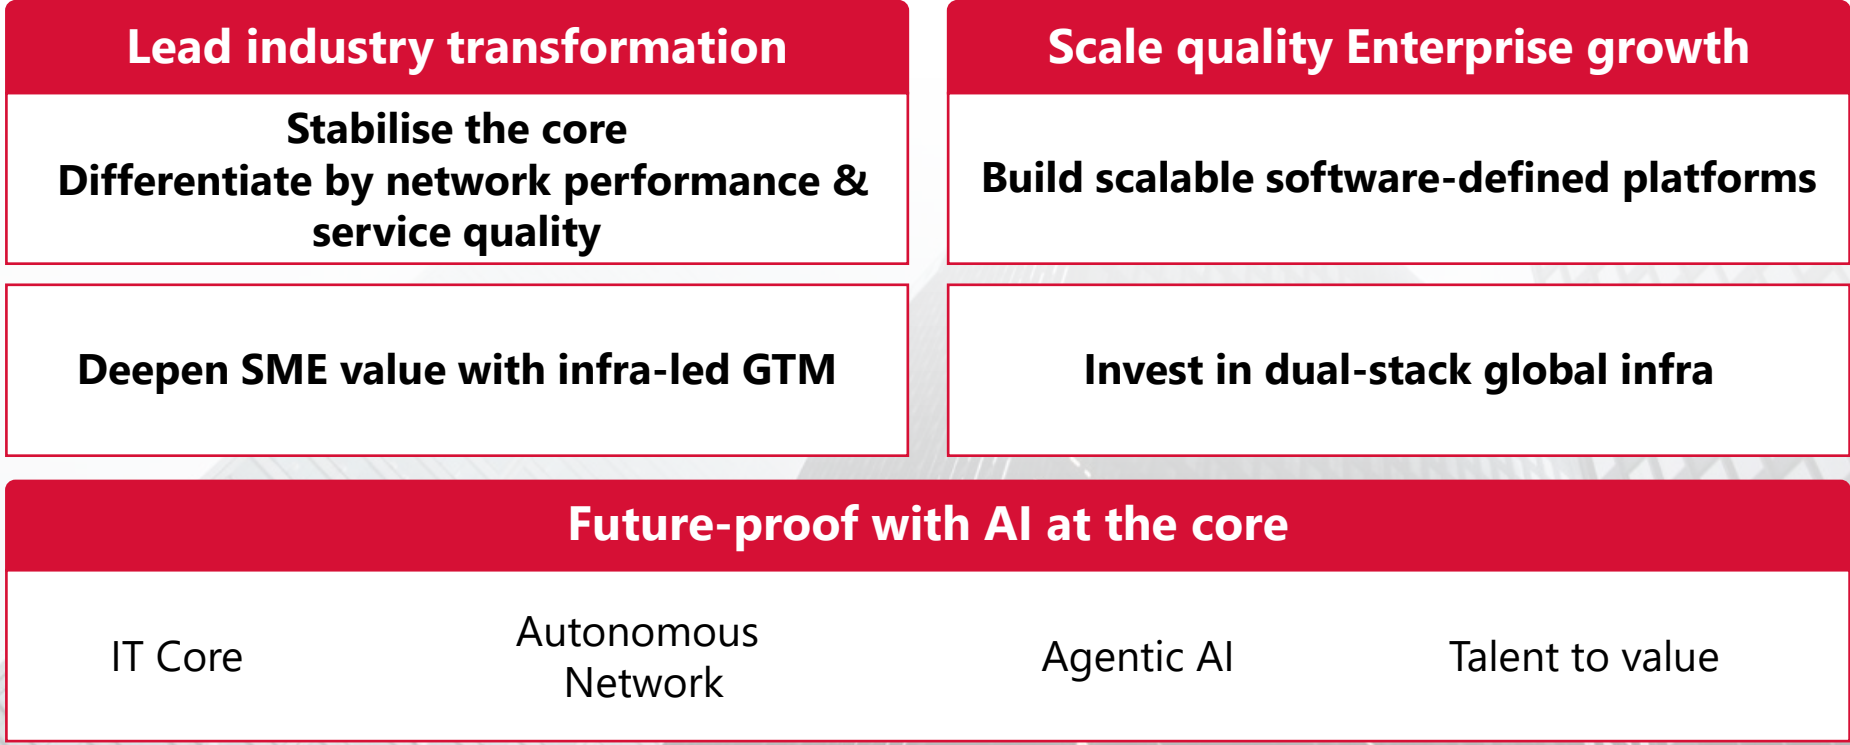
Lead industry transformation

Stabilise the core
Differentiate by network performance & service quality

Deepen SME value with infra-led GTM

Scale quality Enterprise growth

Build scalable software-defined platforms

Invest in dual-stack global infra

Future-proof with AI at the core

IT Core

Autonomous Network

Agentic AI

Talent to value